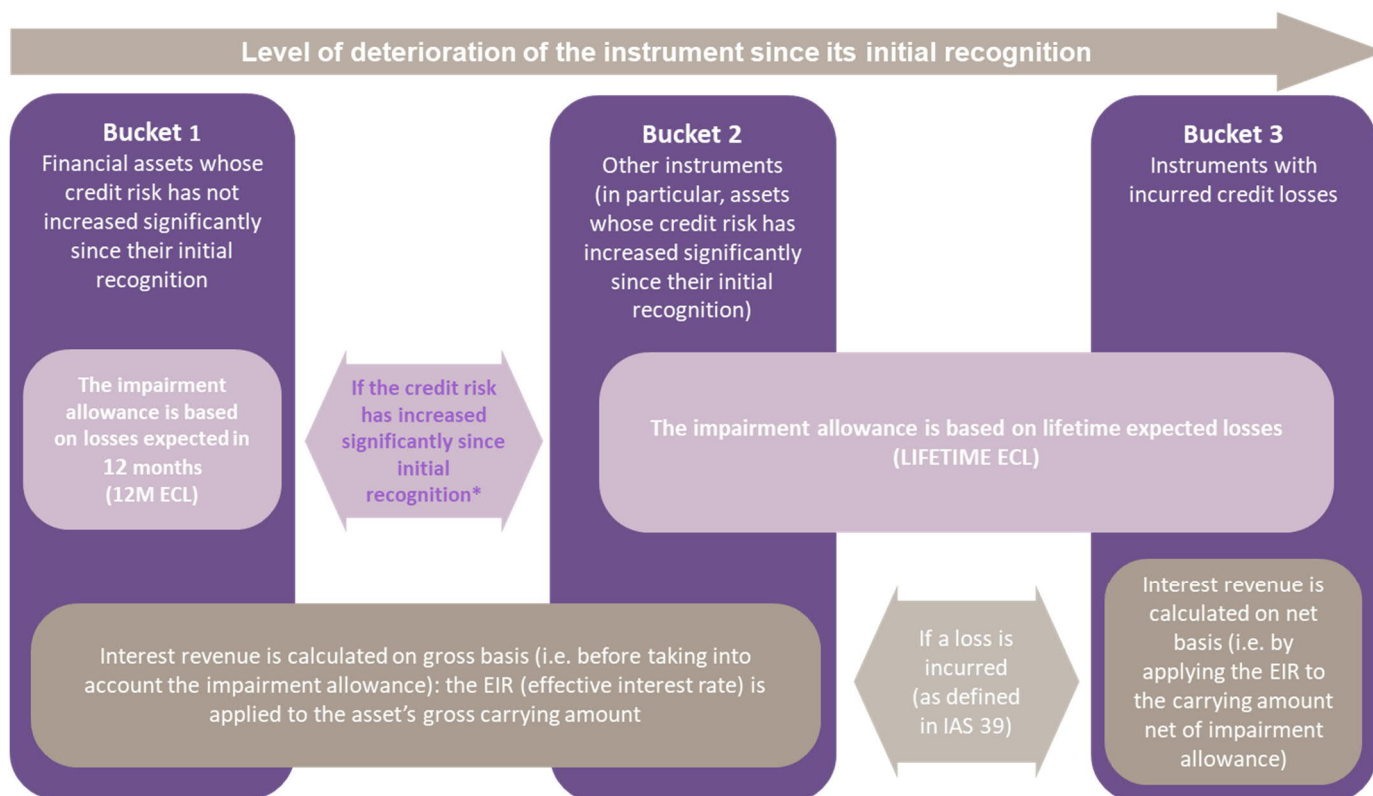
Level of deterioration of the instrument since its initial recognition

Bucket 1
Financial assets whose credit risk has not increased significantly since their initial recognition

Bucket 2
Other instruments (in particular, assets whose credit risk has increased significantly since their initial recognition)

Bucket 3
Instruments with incurred credit losses

The impairment allowance is based on losses expected in 12 months (12M ECL)

If the credit risk has increased significantly since initial recognition*

The impairment allowance is based on lifetime expected losses (LIFETIME ECL)

Interest revenue is calculated on gross basis (i.e. before taking into account the impairment allowance): the EIR (effective interest rate) is applied to the asset's gross carrying amount

If a loss is incurred (as defined in IAS 39)

Interest revenue is calculated on net basis (i.e. by applying the EIR to the carrying amount net of impairment allowance)